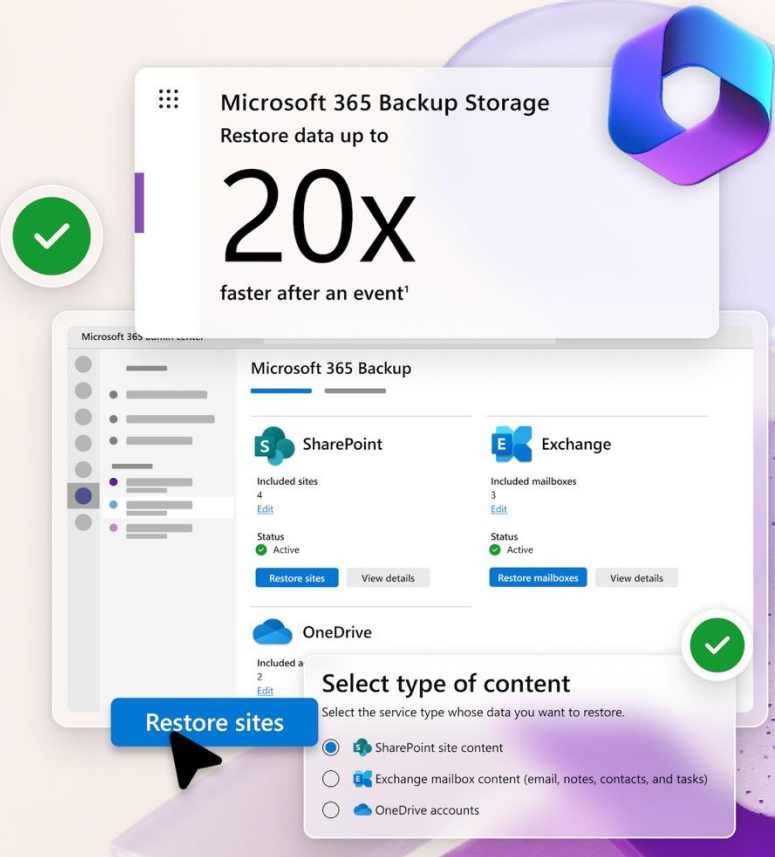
Microsoft 365 Backup Storage
Restore data up to

20x

faster after an event¹

Microsoft 365 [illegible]

Microsoft 365 Backup

SharePoint
Included sites
4
Edit
Status
Active
Restore sites
View details

Exchange
Included mailboxes
3
Edit
Status
Active
Restore mailboxes
View details

OneDrive
Included a
2
Edit

Restore sites

Select type of content
Select the service type whose data you want to restore.
SharePoint site content
Exchange mailbox content (email, notes, contacts, and tasks)
OneDrive accounts